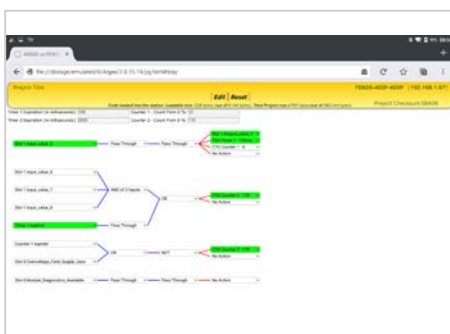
Project Time
Edit | Reset
FEN20-4DIP-4DXP (192.168.1.87)
Project Checksum 5B40B
Timer 1 Expiration (in milliseconds): 500
Counter 1 - Count From 0 To: 10
Timer 2 Expiration (in milliseconds): 2000
Counter 2 - Count From 0 To: 10
Pass Through
Pass Through
No Action
AND of 3 Inputs
OR
No Action
Pass Through
OR
NOT
No Action
Pass Through
Pass Through
No Action